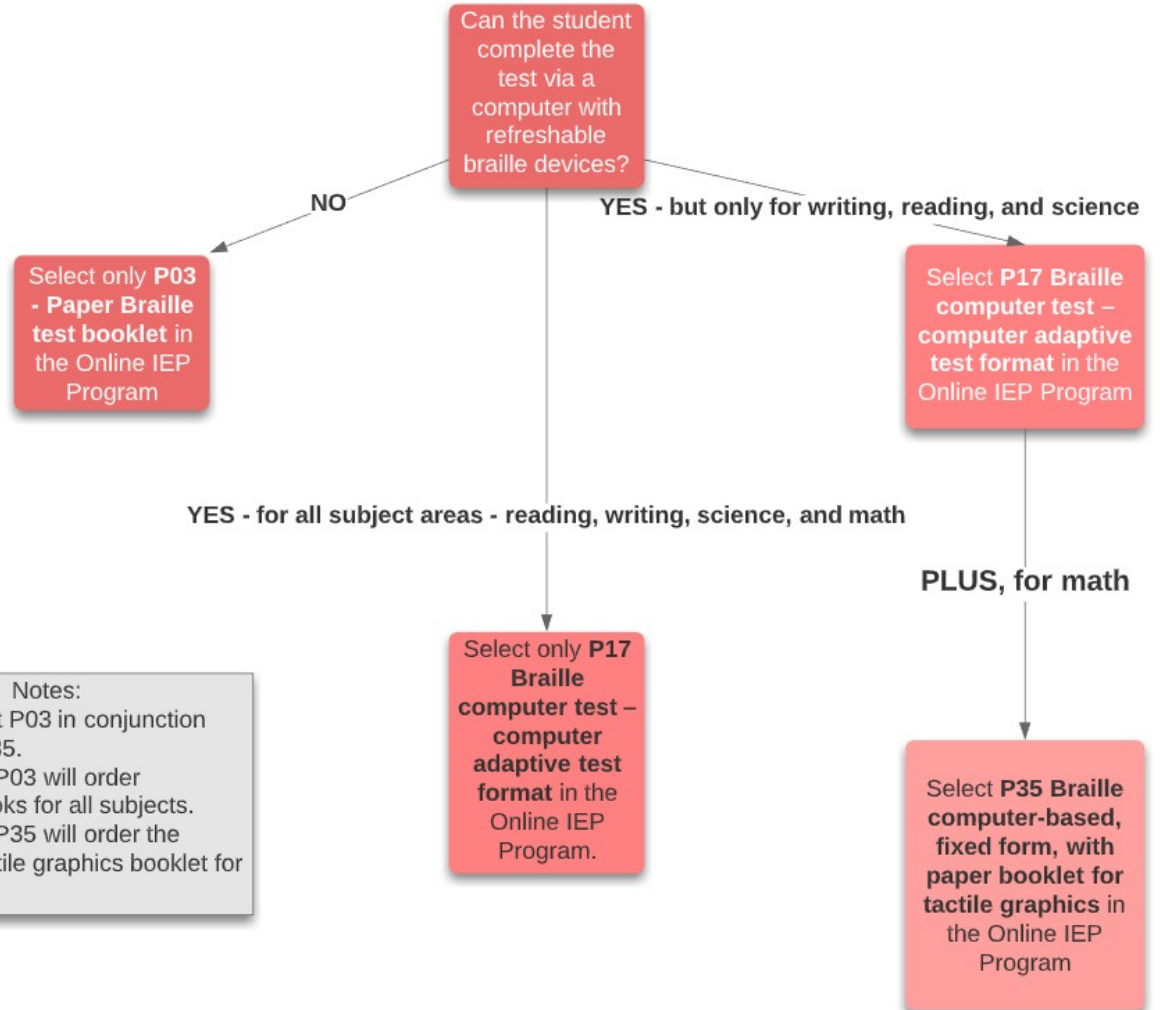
Can the student complete the test via a computer with refreshable braille devices?

NO

Select only **P03 - Paper Braille test booklet** in the Online IEP Program

YES - but only for writing, reading, and science

Select **P17 Braille computer test – computer adaptive test format** in the Online IEP Program

YES - for all subject areas - reading, writing, science, and math

Select only **P17 Braille computer test – computer adaptive test format** in the Online IEP Program.

PLUS, for math

Select **P35 Braille computer-based, fixed form, with paper booklet for tactile graphics** in the Online IEP Program

Notes:
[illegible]t P03 in conjunction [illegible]35.
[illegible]P03 will order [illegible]oks for all subjects.
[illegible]P35 will order the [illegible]tile graphics booklet for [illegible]